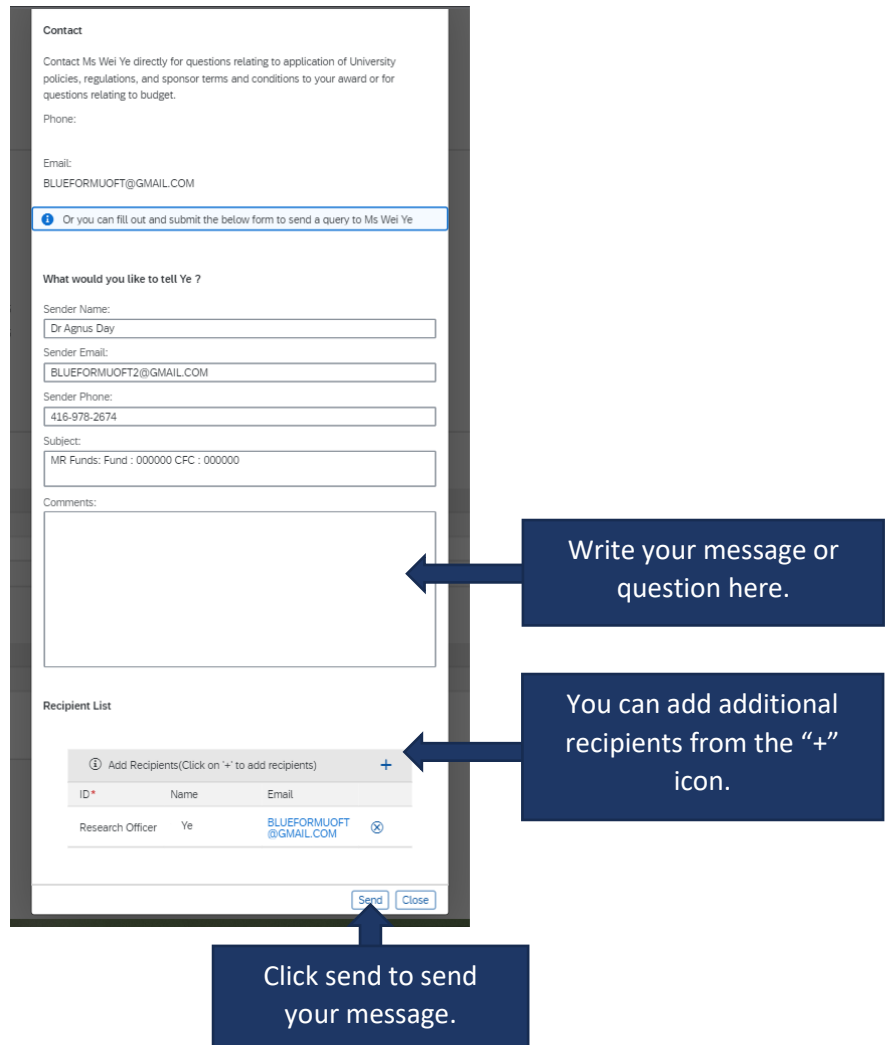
Contact

Contact Ms Wei Ye directly for questions relating to application of University policies, regulations, and sponsor terms and conditions to your award or for questions relating to budget.

Phone:

Email:
BLUEFORMUOFT@GMAIL.COM

Or you can fill out and submit the below form to send a query to Ms Wei Ye

What would you like to tell Ye ?

Sender Name:
Dr Agnus Day

Sender Email:
BLUEFORMUOFT2@GMAIL.COM

Sender Phone:
416-978-2674

Subject:
MR Funds: Fund : 000000 CFC : 000000

Comments:

Write your message or question here.

Recipient List

Add Recipients(Click on '+' to add recipients) +

| ID* | Name | Email | |
|---|---|---|---|
| Research Officer | Ye | BLUEFORMUOFT@GMAIL.COM | ⊗ |

You can add additional recipients from the "+" icon.

Send Close

Click send to send your message.